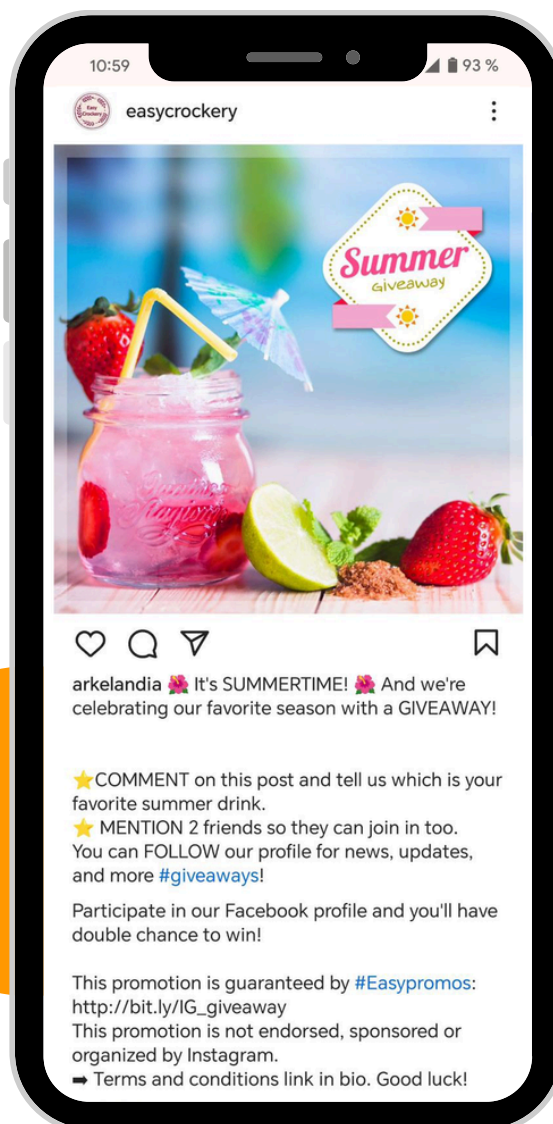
10:59 93 %

Easy Crockery

easycrockery

Summer Giveaway

arkelandia 🌺 It's SUMMERTIME! 🌺 And we're celebrating our favorite season with a GIVEAWAY!

⭐COMMENT on this post and tell us which is your favorite summer drink.
⭐ MENTION 2 friends so they can join in too.
You can FOLLOW our profile for news, updates, and more #giveaways!

Participate in our Facebook profile and you'll have double chance to win!

This promotion is guaranteed by #Easypromos: http://bit.ly/IG_giveaway
This promotion is not endorsed, sponsored or organized by Instagram.
➡ Terms and conditions link in bio. Good luck!